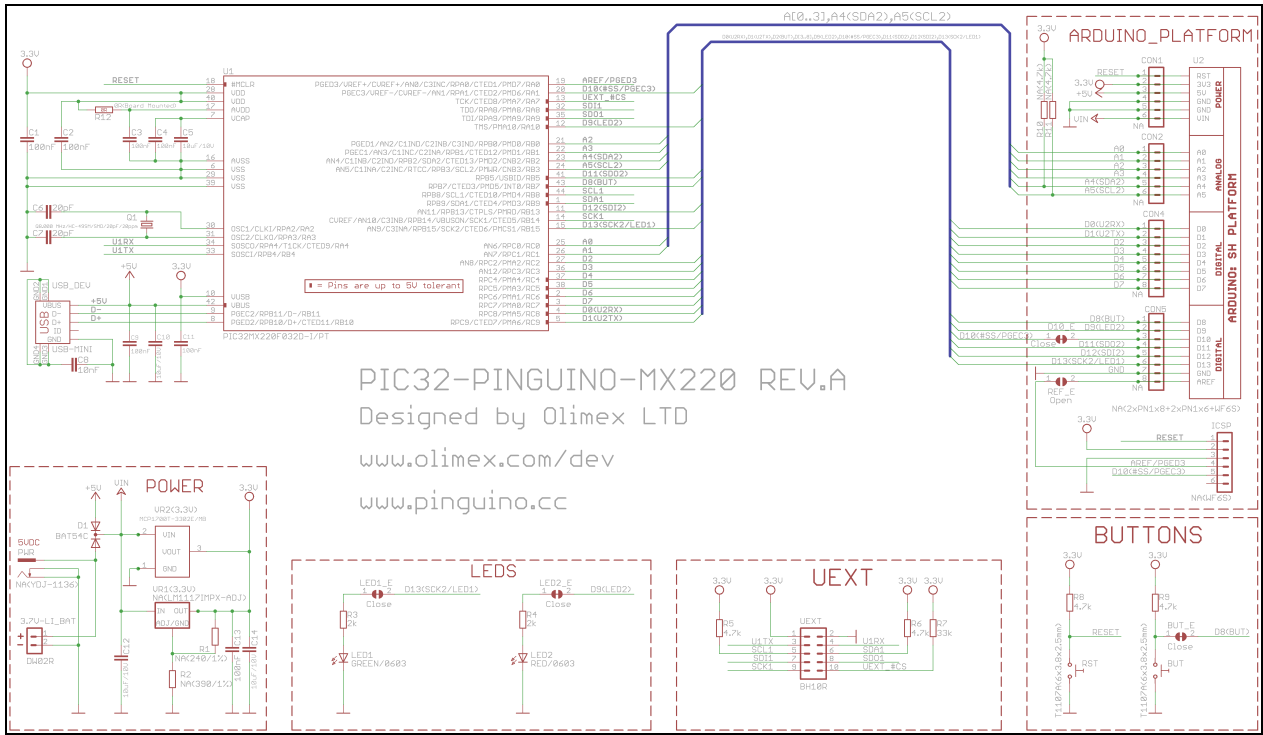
A[0..3],A4(SDA2),A5(SCL2)

ARDUINO_PLATFORM

3.3V
RESET
U1
#MCLR
VDD
VDD
AVDD
VCAP
18
28
40
17
7
R12
C1 100nF
C2 100nF
C3
C4
C5
AVSS
VSS
VSS
VSS
29
39
19
C6 20pF
C7 20pF
Q1
OSC1/CLKI/RPA2/RA2
OSC2/CLKO/RPA3/RA3
SOSCO/RPA4/T1CK/CTED9/RA4
SOSCI/RPB4/RB4
30
31
34
33
U1RX
U1TX
USB_DEV
USB
VBUS
D-
D+
ID
GND
+5V
D-
D+
VUSB
VBUS
PGEC2/RPB11/D-/RB11
PGED2/RPB10/D+/CTED11/RB10
10
42
9
8
USB-MINI
C8 10nF
+5V
3.3V
C9
C10
C11
PIC32MX220F032D-I/PT
= Pins are up to 5V tolerant

PGED3/VREF+/CVREF+/AN0/C3INC/RPA0/CTED1/PMD7/RA0
PGEC3/VREF-/CVREF-/AN1/RPA1/CTED2/PMD6/RA1
TCK/CTED8/PMA7/RA7
TDO/RPA8/PMA8/RA8
TDI/RPA9/PMA9/RA9
TMS/PMA10/RA10
19
20
13
12
15
14
AREF/PGED3
D10(#SS/PGEC3)
UEXT_#CS
SDI1
SDO1
D9(LED2)
PGED1/AN2/C1IND/C2INB/C3IND/RPB0/PMD0/RB0
PGEC1/AN3/C1INC/C2INA/RPB1/CTED12/PMD1/RB1
AN4/C1INB/C2IND/RPB2/SDA2/CTED13/PMD2/CNB2/RB2
AN5/C1INA/C2INC/RTCC/RPB3/SCL2/PMWR/CNB3/RB3
RPB5/USBID/RB5
RPB7/CTED3/PMD5/INT0/RB7
RPB8/SCL1/CTED10/PMD4/RB8
RPB9/SDA1/CTED4/PMD3/RB9
AN11/RPB13/CTPLS/PMRD/RB13
CVREF/AN10/C3INB/RPB14/VBUSON/SCK1/CTED5/RB14
AN9/C3INA/RPB15/SCK2/CTED6/PMCS1/RB15
21
22
23
24
41
43
44
1
11
2
3
A2
A3
A4(SDA2)
A5(SCL2)
D11(SDO2)
D8(BUT)
SCL1
SDA1
D12(SDI2)
SCK1
D13(SCK2/LED1)
AN6/RPC0/RC0
AN7/RPC1/RC1
AN8/RPC2/RC2
AN12/RPC3/RC3
RPC4/PMA4/RC4
RPC5/PMA3/RC5
RPC6/PMA1/RC6
RPC7/PMA0/RC7
RPC8/PMA5/RC8
RPC9/CTED7/PMA6/RC9
25
26
27
36
37
38
2
3
4
5
A0
A1
D2
D3
D4
D5
D6
D7
D0(U2RX)
D1(U2TX)

PIC32-PINGUINO-MX220 REV.A
Designed by Olimex LTD
www.olimex.com/dev
www.pinguino.cc

3.3V
RESET
3.3V
+5V
VIN
R10
R11
CON1
U2
RST
3V3
5V
GND
GND
VIN
POWER
NA
CON2
A0
A1
A2
A3
A4(SDA2)
A5(SCL2)
A0
A1
A2
A3
A4
A5
ANALOG
NA
CON4
D0(U2RX)
D1(U2TX)
D2
D3
D4
D5
D6
D7
D0
D1
D2
D3
D4
D5
D6
D7
DIGITAL
ARDUINO: SH PLATFORM
NA
CON5
D8(BUT)
D9(LED2)
D10(#SS/PGEC3)
D11(SDO2)
D12(SDI2)
D13(SCK2/LED1)
GND
D10_E
Close
D8
D9
D10
D11
D12
D13
GND
AREF
DIGITAL
REF_E
Open
NA(2xPN1x8+2xPN1x6+WF6S)
3.3V
ICSP
RESET
AREF/PGED3
D10(#SS/PGEC3)
NA(WF6S)

POWER
+5V
VIN
3.3V
UR2(3.3V)
VIN
VOUT
GND
3
D1
BAT54C
5VDC
PWR
NA(YDJ-1136)
UR1(3.3V)
NA(LM1117IMPX-ADJ)
IN
OUT
ADJ/GND
R1
NA(240/1%)
R2
NA(390/1%)
C12
C13
C14
3.7V-LI_BAT
DW02R

LEDS
LED1_E
Close
D13(SCK2/LED1)
R3
2k
LED1
GREEN/0603
LED2_E
Close
D9(LED2)
R4
2k
LED2
RED/0603

UEXT
3.3V
3.3V
3.3V
3.3V
R5
4.7k
R6
4.7k
R7
33k
UEXT
U1TX
SCL1
SDI1
SCK1
U1RX
SDA1
SDO1
UEXT_#CS
BH10R

BUTTONS
3.3V
3.3V
R8
4.7k
R9
4.7k
RESET
RST
BUT_E
Close
D8(BUT)
BUT
T1107A(6x3.8x2.5mm)
T1107A(6x3.8x2.5mm)